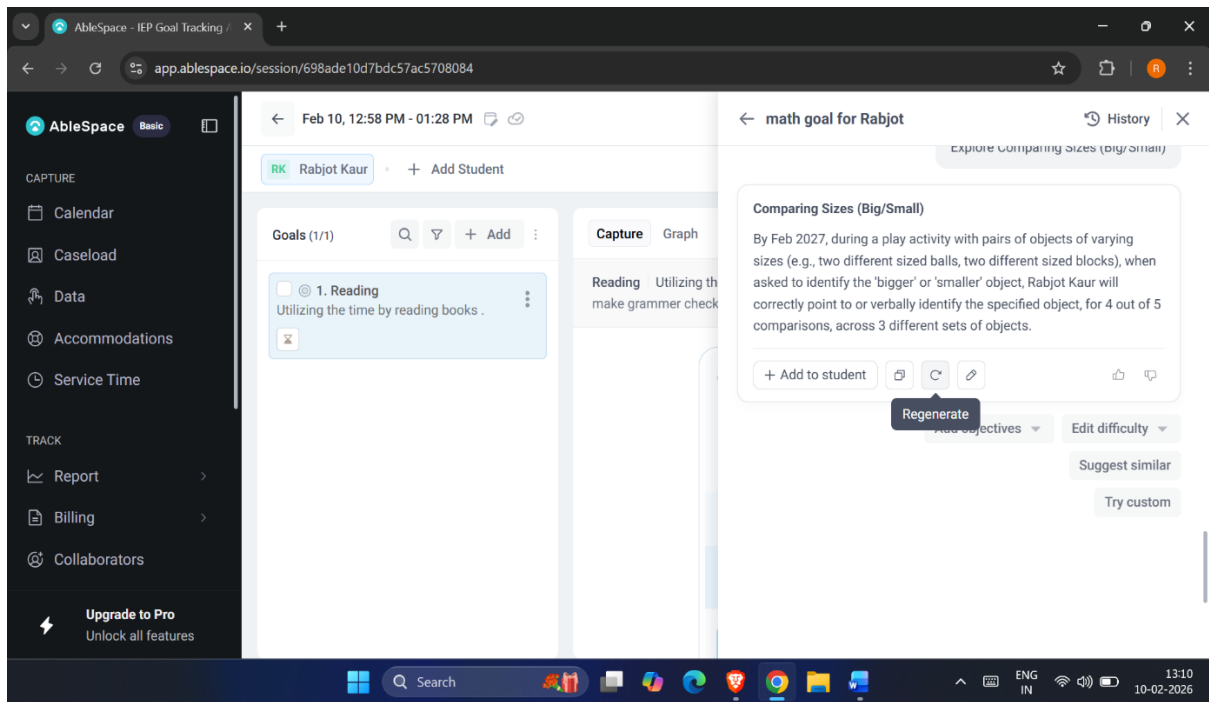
AbleSpace - IEP Goal Tracking / ×
+

app.ablespace.io/session/698ade10d7bdc57ac5708084

AbleSpace Basic

CAPTURE
Calendar
Caseload
Data
Accommodations
Service Time

TRACK
Report
Billing
Collaborators

Upgrade to Pro
Unlock all features

Feb 10, 12:58 PM - 01:28 PM

RK Rabjot Kaur
+ Add Student

Goals (1/1)
+ Add

1. Reading
Utilizing the time by reading books .

Capture Graph

Reading Utilizing th
make grammer check

math goal for Rabjot
History

Explore Comparing Sizes (Big/Small)

Comparing Sizes (Big/Small)
By Feb 2027, during a play activity with pairs of objects of varying sizes (e.g., two different sized balls, two different sized blocks), when asked to identify the 'bigger' or 'smaller' object, Rabjot Kaur will correctly point to or verbally identify the specified object, for 4 out of 5 comparisons, across 3 different sets of objects.

+ Add to student

Regenerate

Add objectives
Edit difficulty
Suggest similar
Try custom

Search

ENG
IN
13:10
10-02-2026